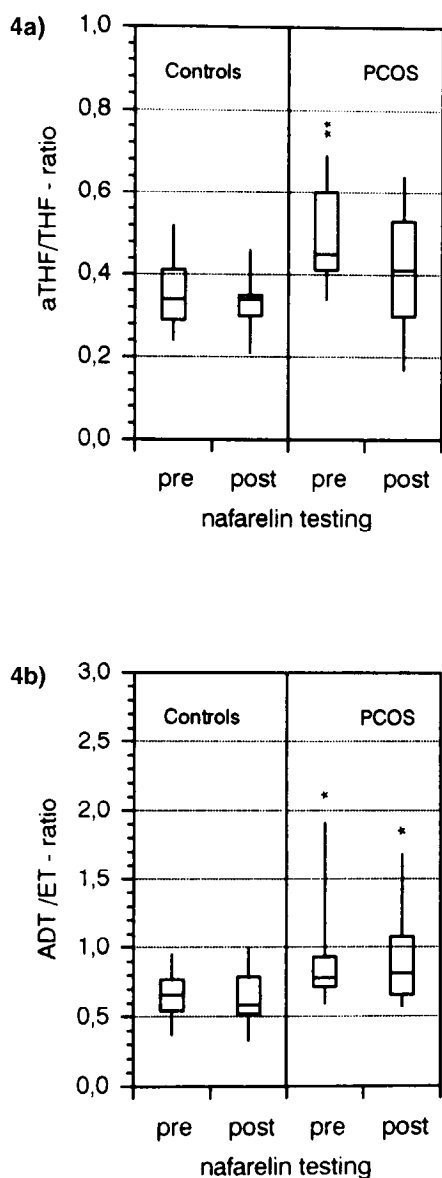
4a)

1,0
0,8
0,6
0,4
0,2
0,0

aTHF/THF - ratio

Controls

PCOS

**

pre post pre post

nafarelin testing

4b)

3,0
2,5
2,0
1,5
1,0
0,5
0,0

ADT /ET - ratio

Controls

PCOS

*

*

pre post pre post

nafarelin testing